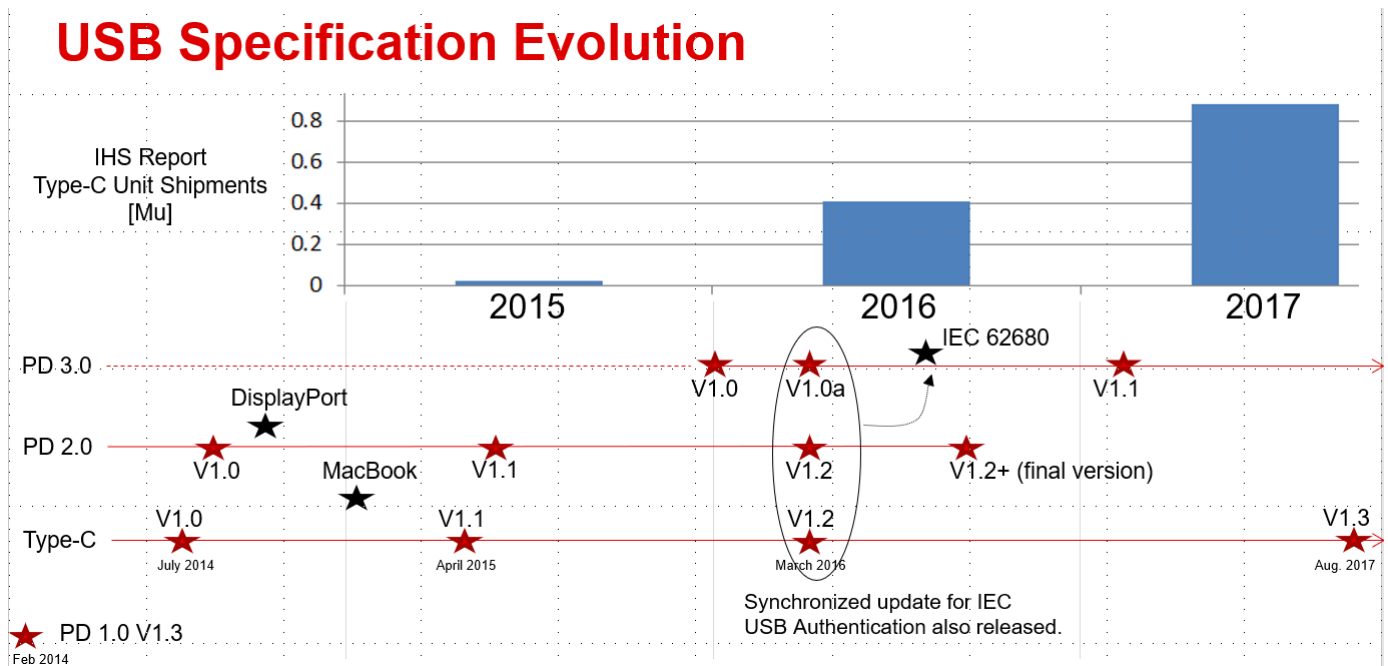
USB Specification Evolution

IHS Report
Type-C Unit Shipments
[Mu]

0.8
0.6
0.4
0.2
0

2015
2016
2017

PD 3.0
V1.0
V1.0a
IEC 62680
V1.1

DisplayPort

PD 2.0
V1.0
MacBook
V1.1
V1.2
V1.2+ (final version)

Type-C
V1.0
July 2014
V1.1
April 2015
V1.2
March 2016
V1.3
Aug. 2017

Synchronized update for IEC
USB Authentication also released.

PD 1.0 V1.3
Feb 2014